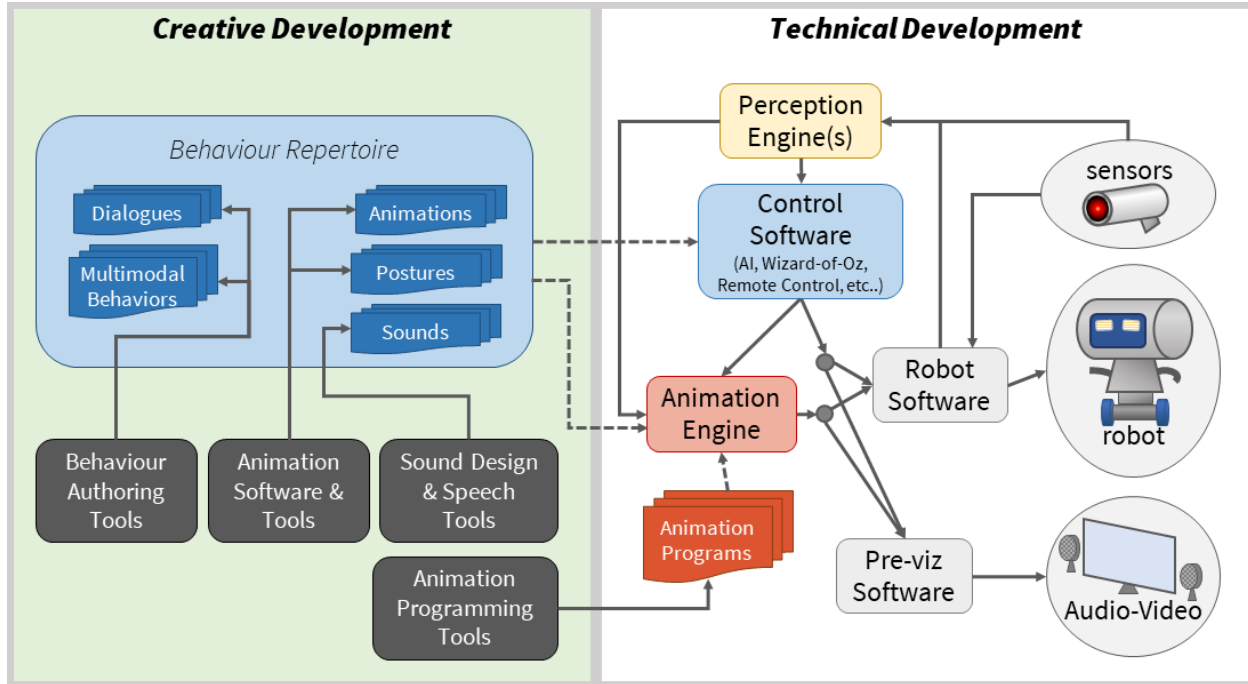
Creative Development

Technical Development

Behaviour Repertoire

Dialogues

Multimodal Behaviors

Animations

Postures

Sounds

Behaviour Authoring Tools

Animation Software & Tools

Sound Design & Speech Tools

Animation Programming Tools

Perception Engine(s)

Control Software
(AI, Wizard-of-Oz, Remote Control, etc..)

sensors

Animation Engine

Robot Software

robot

Animation Programs

Pre-viz Software

Audio-Video